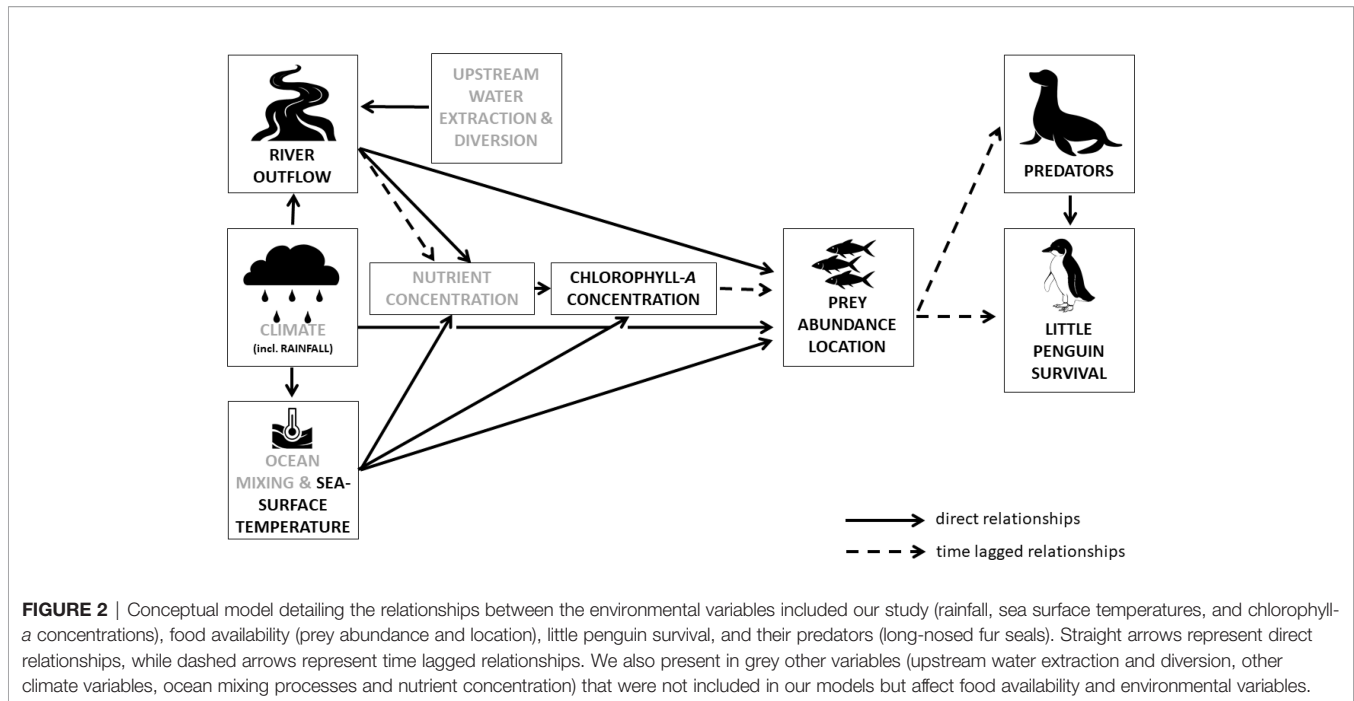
UPSTREAM WATER EXTRACTION & DIVERSION

RIVER OUTFLOW

PREDATORS

CLIMATE (incl. RAINFALL)

NUTRIENT CONCENTRATION

CHLOROPHYLL-*A* CONCENTRATION

PREY ABUNDANCE LOCATION

LITTLE PENGUIN SURVIVAL

OCEAN MIXING & SEA-SURFACE TEMPERATURE

direct relationships

time lagged relationships

**FIGURE 2** | Conceptual model detailing the relationships between the environmental variables included our study (rainfall, sea surface temperatures, and chlorophyll-*a* concentrations), food availability (prey abundance and location), little penguin survival, and their predators (long-nosed fur seals). Straight arrows represent direct relationships, while dashed arrows represent time lagged relationships. We also present in grey other variables (upstream water extraction and diversion, other climate variables, ocean mixing processes and nutrient concentration) that were not included in our models but affect food availability and environmental variables.